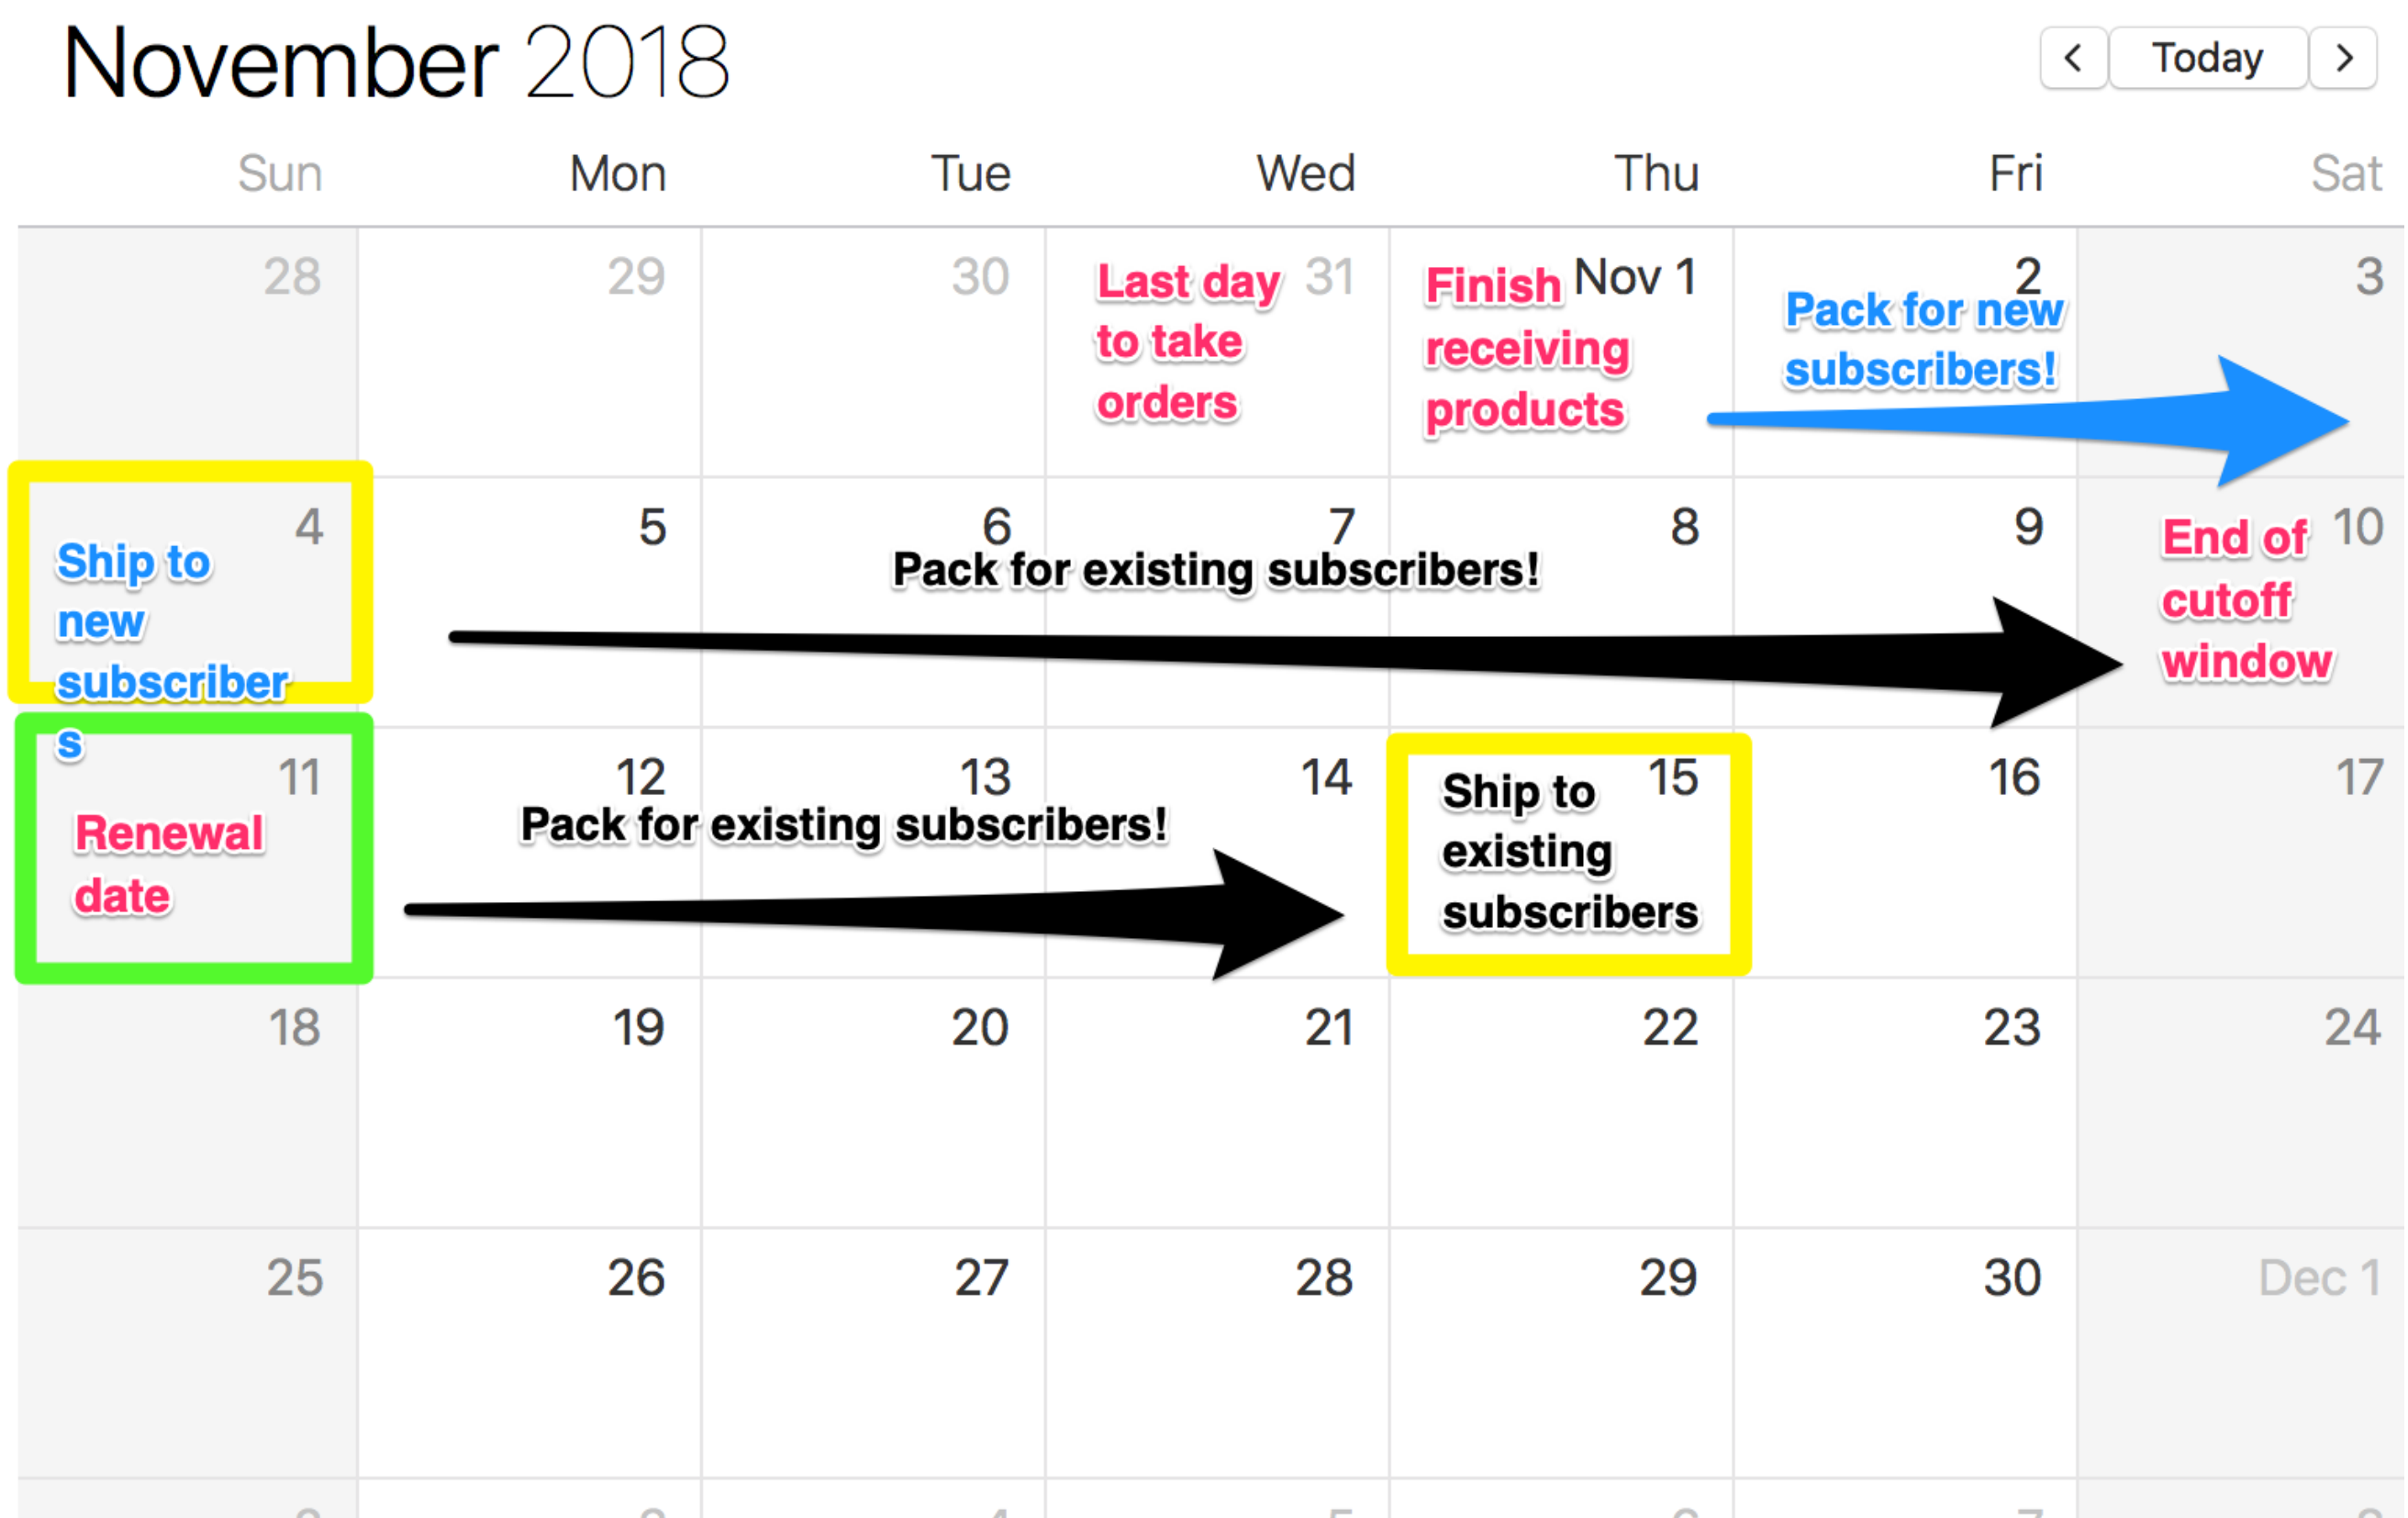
November 2018

<

Today

>

| Sun | Mon | Tue | Wed | Thu | Fri | Sat |
|---|---|---|---|---|---|---|
| 28 | 29 | 30 | 31 Last day to take orders | Nov 1 Finish receiving products | 2 Pack for new subscribers! | 3 |
| 4 Ship to new subscribers | 5 | 6 Pack for existing subscribers! | 7 | 8 | 9 | 10 End of cutoff window |
| 11 Renewal date | 12 Pack for existing subscribers! | 13 | 14 | 15 Ship to existing subscribers | 16 | 17 |
| 18 | 19 | 20 | 21 | 22 | 23 | 24 |
| 25 | 26 | 27 | 28 | 29 | 30 | Dec 1 |
| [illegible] | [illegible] | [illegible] | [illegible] | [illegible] | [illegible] | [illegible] |